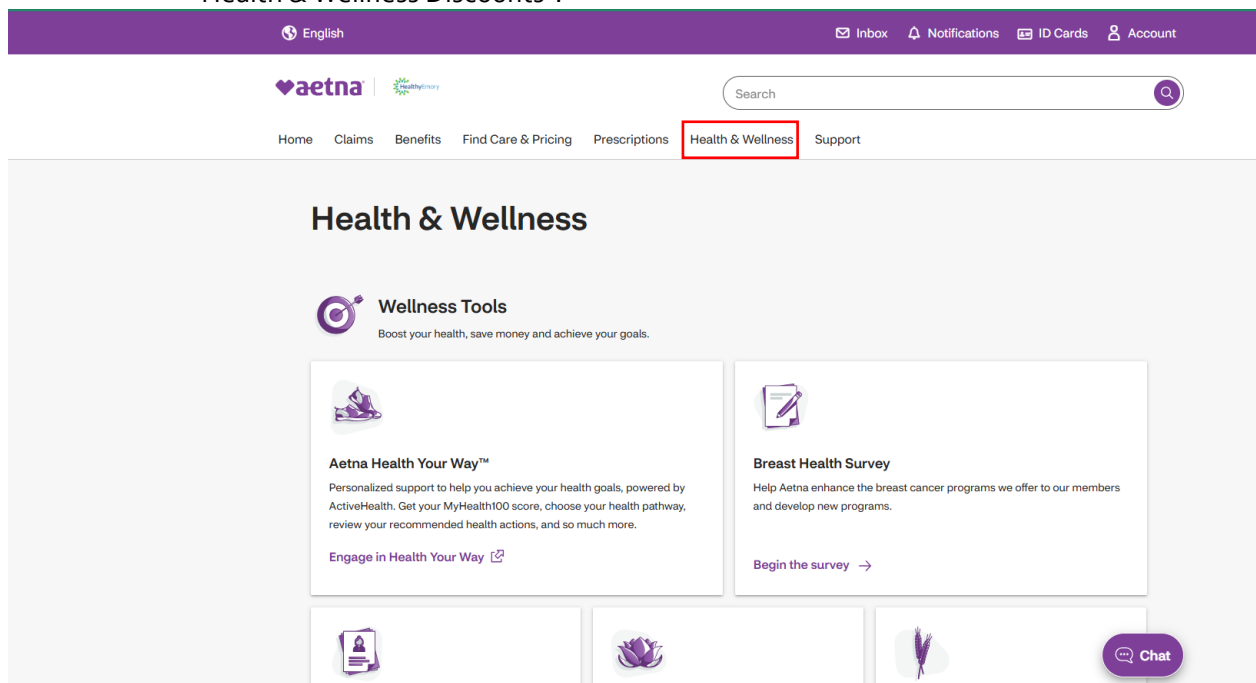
Health & Wellness Discounts :

English

Inbox Notifications ID Cards Account

aetna HealthyEmory

Search

Home Claims Benefits Find Care & Pricing Prescriptions Health & Wellness Support

Health & Wellness

Wellness Tools

Boost your health, save money and achieve your goals.

Aetna Health Your Way™

Personalized support to help you achieve your health goals, powered by ActiveHealth. Get your MyHealth100 score, choose your health pathway, review your recommended health actions, and so much more.

Engage in Health Your Way

Breast Health Survey

Help Aetna enhance the breast cancer programs we offer to our members and develop new programs.

Begin the survey →

Chat